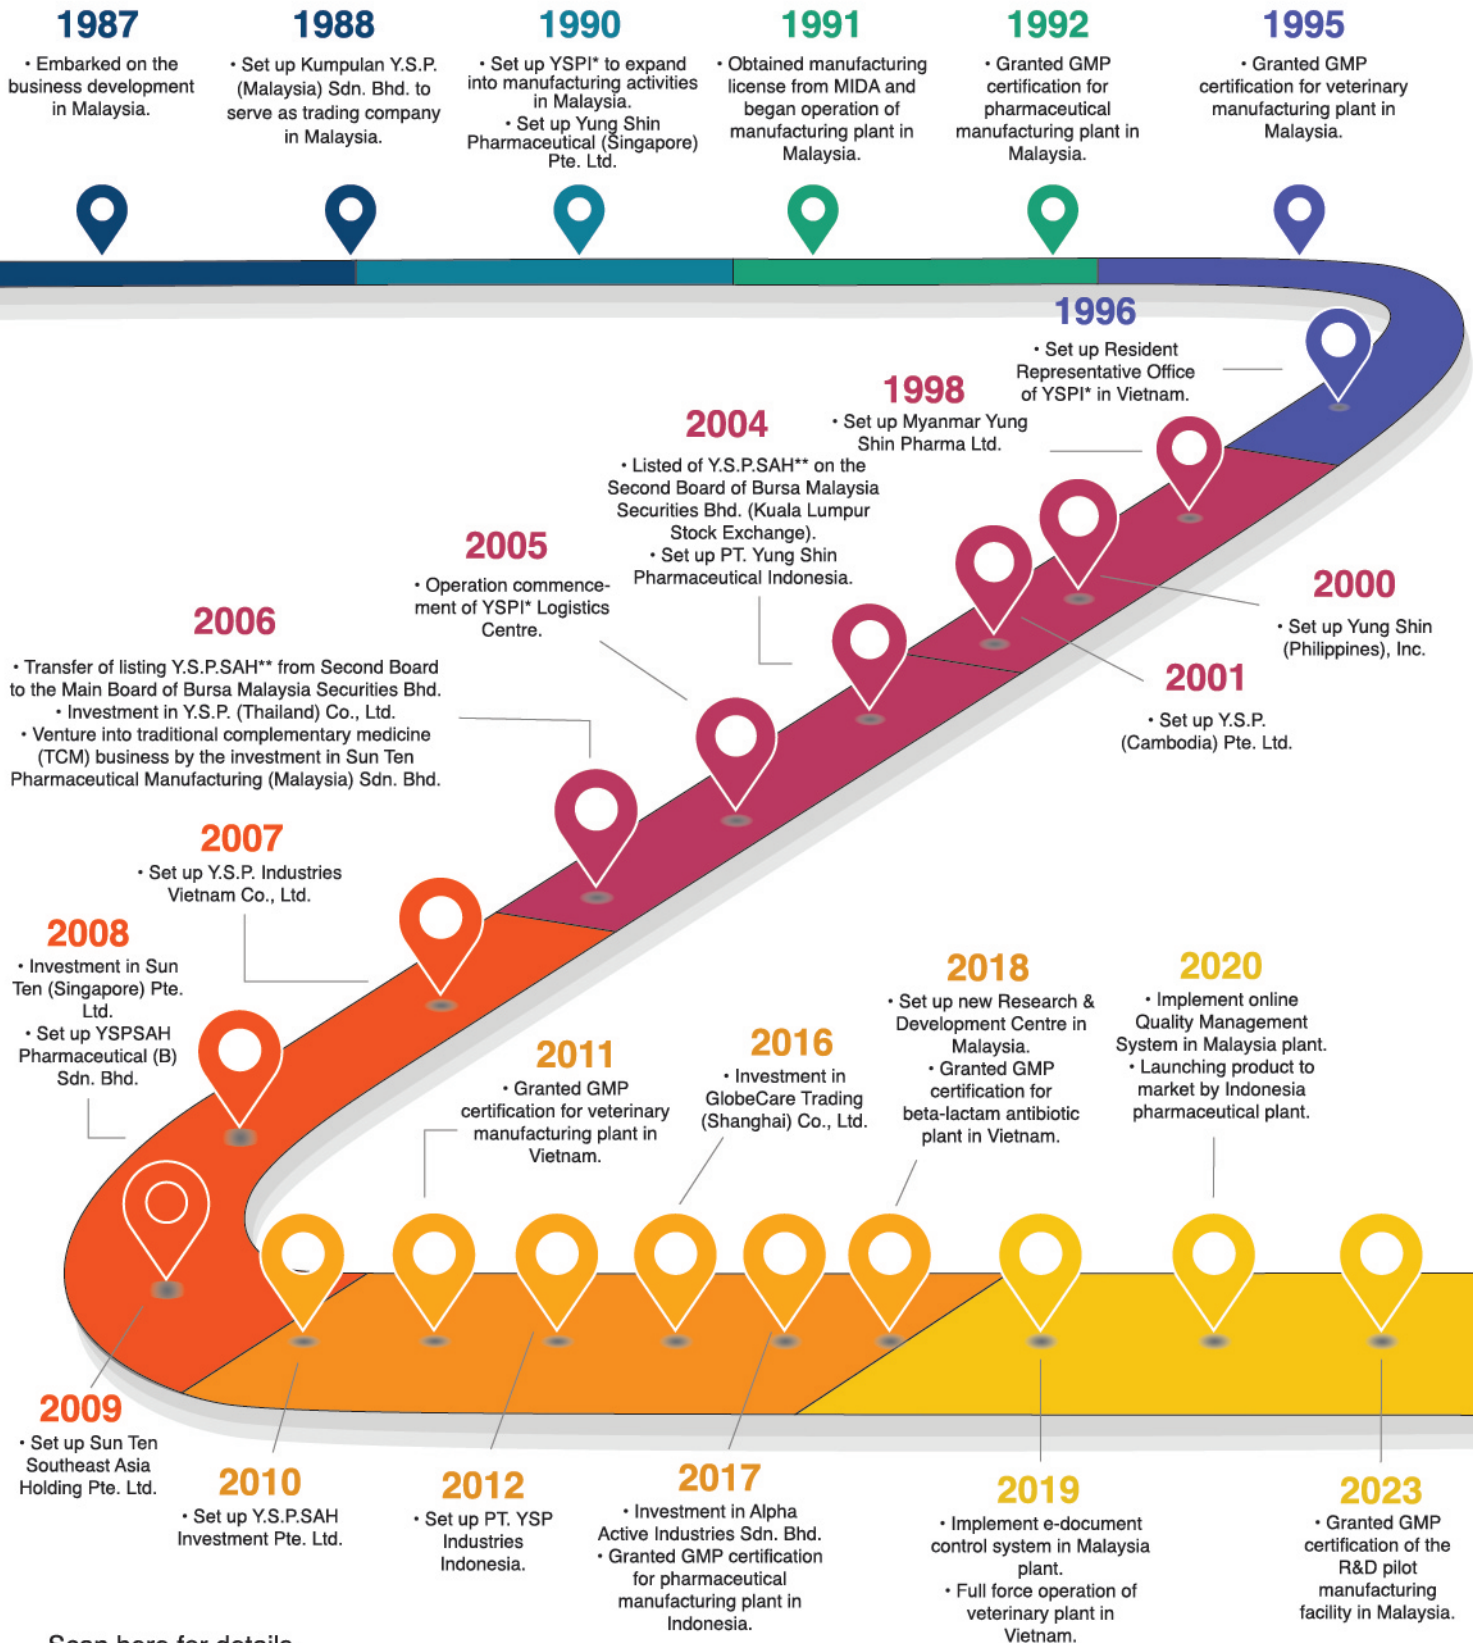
1987
• Embarked on the business development in Malaysia.

1988
• Set up Kumpulan Y.S.P. (Malaysia) Sdn. Bhd. to serve as trading company in Malaysia.

1990
• Set up YSPI* to expand into manufacturing activities in Malaysia.
• Set up Yung Shin Pharmaceutical (Singapore) Pte. Ltd.

1991
• Obtained manufacturing license from MIDA and began operation of manufacturing plant in Malaysia.

1992
• Granted GMP certification for pharmaceutical manufacturing plant in Malaysia.

1995
• Granted GMP certification for veterinary manufacturing plant in Malaysia.

1996
• Set up Resident Representative Office of YSPI* in Vietnam.

1998
• Set up Myanmar Yung Shin Pharma Ltd.

2004
• Listed of Y.S.P.SAH** on the Second Board of Bursa Malaysia Securities Bhd. (Kuala Lumpur Stock Exchange).
• Set up PT. Yung Shin Pharmaceutical Indonesia.

2005
• Operation commencement of YSPI* Logistics Centre.

2000
• Set up Yung Shin (Philippines), Inc.

2006
• Transfer of listing Y.S.P.SAH** from Second Board to the Main Board of Bursa Malaysia Securities Bhd.
• Investment in Y.S.P. (Thailand) Co., Ltd.
• Venture into traditional complementary medicine (TCM) business by the investment in Sun Ten Pharmaceutical Manufacturing (Malaysia) Sdn. Bhd.

2001
• Set up Y.S.P. (Cambodia) Pte. Ltd.

2007
• Set up Y.S.P. Industries Vietnam Co., Ltd.

2008
• Investment in Sun Ten (Singapore) Pte. Ltd.
• Set up YSPSAH Pharmaceutical (B) Sdn. Bhd.

2018
• Set up new Research & Development Centre in Malaysia.
• Granted GMP certification for beta-lactam antibiotic plant in Vietnam.

2020
• Implement online Quality Management System in Malaysia plant.
• Launching product to market by Indonesia pharmaceutical plant.

2011
• Granted GMP certification for veterinary manufacturing plant in Vietnam.

2016
• Investment in GlobeCare Trading (Shanghai) Co., Ltd.

2009
• Set up Sun Ten Southeast Asia Holding Pte. Ltd.

2010
• Set up Y.S.P.SAH Investment Pte. Ltd.

2012
• Set up PT. YSP Industries Indonesia.

2017
• Investment in Alpha Active Industries Sdn. Bhd.
• Granted GMP certification for pharmaceutical manufacturing plant in Indonesia.

2019
• Implement e-document control system in Malaysia plant.
• Full force operation of veterinary plant in Vietnam.

2023
• Granted GMP certification of the R&D pilot manufacturing facility in Malaysia.

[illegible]